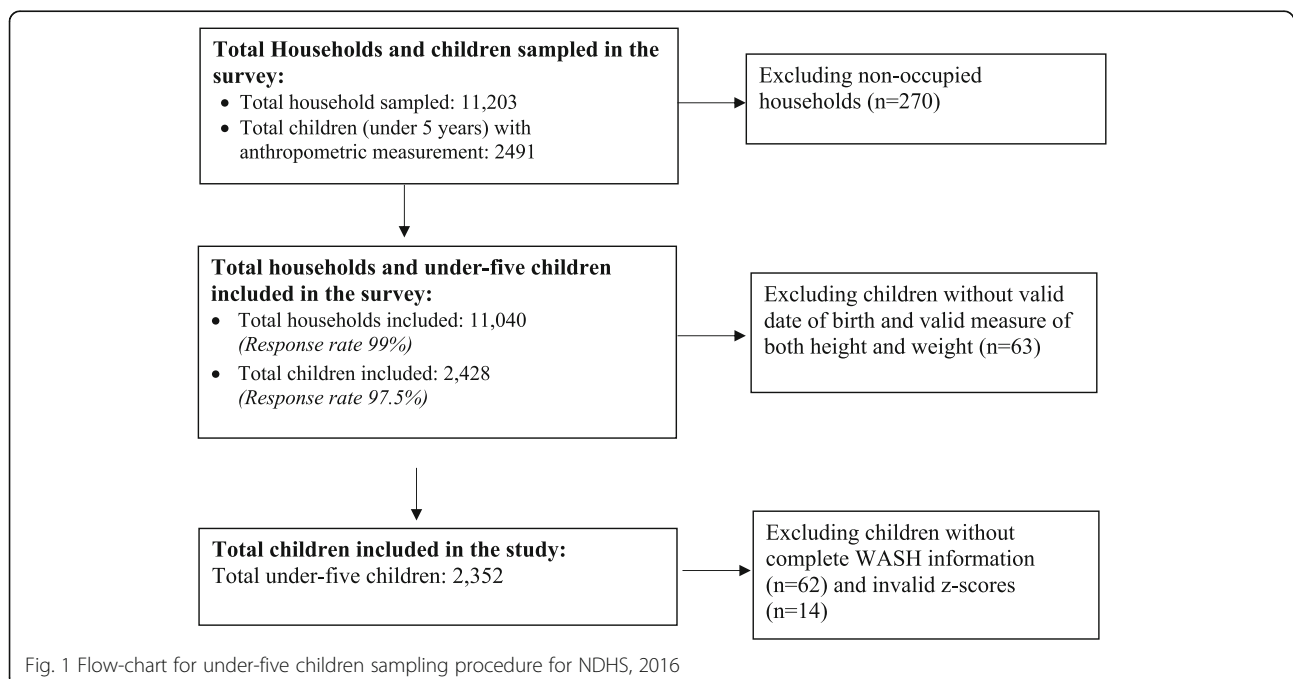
**Total Households and children sampled in the survey:**
- Total household sampled: 11,203
- Total children (under 5 years) with anthropometric measurement: 2491

Excluding non-occupied households (n=270)

**Total households and under-five children included in the survey:**
- Total households included: 11,040 *(Response rate 99%)*
- Total children included: 2,428 *(Response rate 97.5%)*

Excluding children without valid date of birth and valid measure of both height and weight (n=63)

**Total children included in the study:**
Total under-five children: 2,352

Excluding children without complete WASH information (n=62) and invalid z-scores (n=14)

Fig. 1 Flow-chart for under-five children sampling procedure for NDHS, 2016